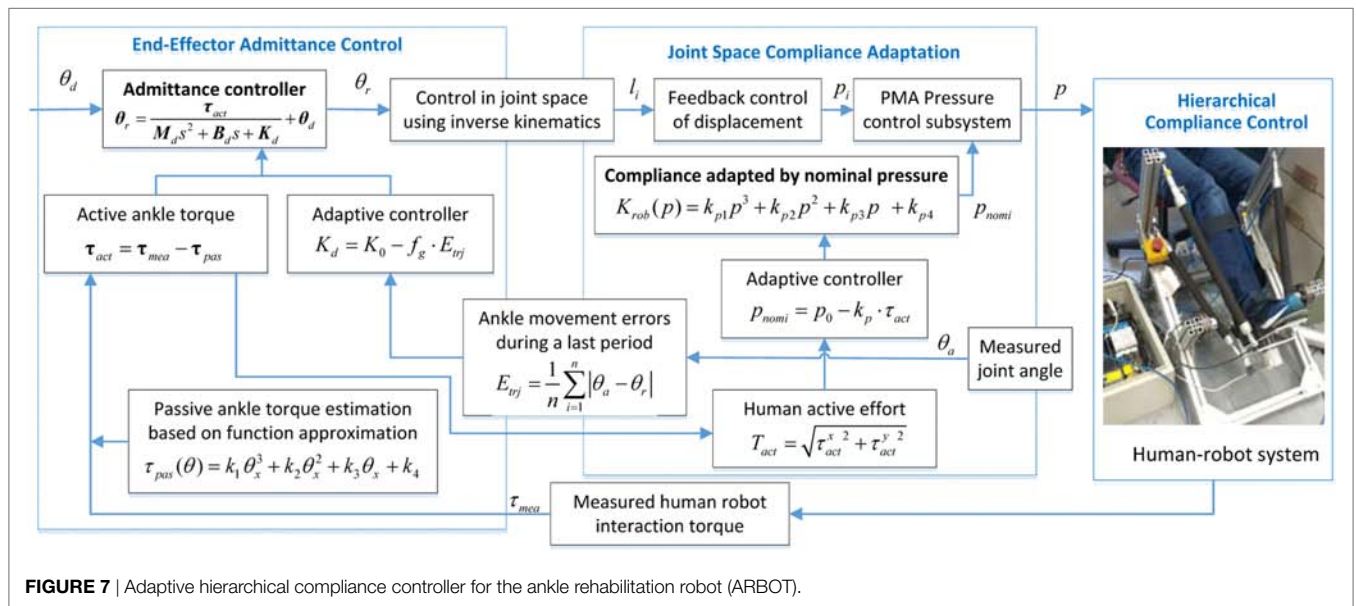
End-Effector Admittance Control

$\theta_d$

Admittance controller
$\boldsymbol{\theta}_r = \frac{\boldsymbol{\tau}_{act}}{\boldsymbol{M}_d s^2 + \boldsymbol{B}_d s + \boldsymbol{K}_d} + \boldsymbol{\theta}_d$

$\theta_r$

Control in joint space using inverse kinematics

Joint Space Compliance Adaptation

$l_i$

Feedback control of displacement

$p_i$

PMA Pressure control subsystem

$p$

Hierarchical Compliance Control

Compliance adapted by nominal pressure
$K_{rob}(p) = k_{p1}p^3 + k_{p2}p^2 + k_{p3}p + k_{p4}$

$p_{nomi}$

Active ankle torque
$\boldsymbol{\tau}_{act} = \boldsymbol{\tau}_{mea} - \boldsymbol{\tau}_{pas}$

Adaptive controller
$K_d = K_0 - f_g \cdot E_{trj}$

Adaptive controller
$p_{nomi} = p_0 - k_p \cdot \tau_{act}$

Ankle movement errors during a last period
$E_{trj} = \frac{1}{n}\sum_{i=1}^{n}\left|\theta_a - \theta_r\right|$

$\theta_a$

Measured joint angle

Passive ankle torque estimation based on function approximation
$\tau_{pas}(\theta) = k_1\theta_x^3 + k_2\theta_x^2 + k_3\theta_x + k_4$

Human active effort
$T_{act} = \sqrt{\tau_{act}^{x\ 2} + \tau_{act}^{y\ 2}}$

Human-robot system

$\tau_{mea}$

Measured human robot interaction torque

FIGURE 7 | Adaptive hierarchical compliance controller for the ankle rehabilitation robot (ARBOT).